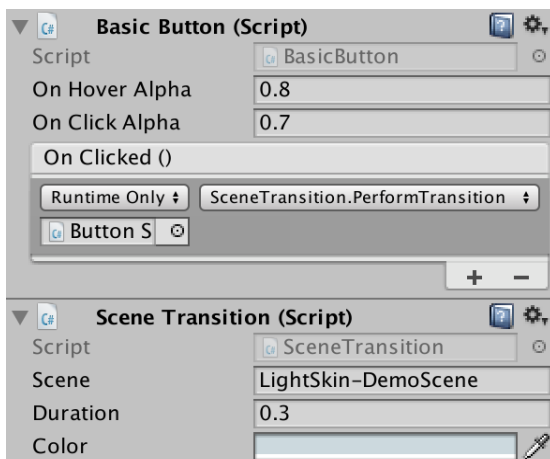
Basic Button (Script)
Script BasicButton
On Hover Alpha 0.8
On Click Alpha 0.7
On Clicked ()
Runtime Only SceneTransition.PerformTransition
Button S
+ −
Scene Transition (Script)
Script SceneTransition
Scene LightSkin-DemoScene
Duration 0.3
Color